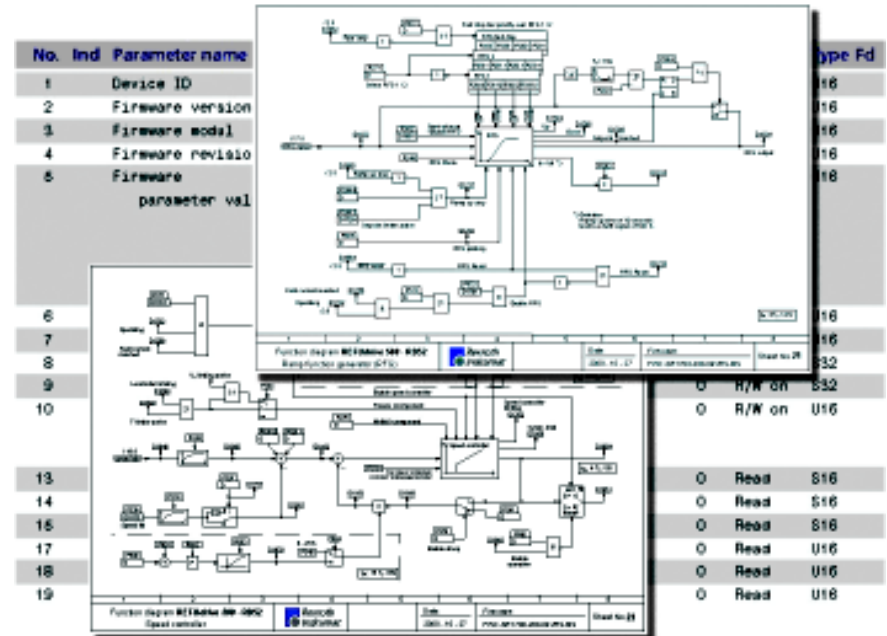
No. Ind Parameter name

type Fd

1 Device ID U16

2 Firmware version U16

3 Firmware modal U16

4 Firmware revisio U16

5 Firmware parameter val U16

6 U16

7 U16

8 S32

9 O R/W on S32

10 O R/W on U16

13 O Read S16

14 O Read S16

15 O Read S16

17 O Read U16

18 O Read U16

19 O Read U16

Function diagram REFUdrive 500 - RD52
Ramp function generator (RFG)
Bosch Rexroth
Date 2003.11.27
Sheet no. 25

Function diagram REFUdrive 500 - RD52
Speed controller
Bosch Rexroth
Date 2003.11.27
Sheet no. 28